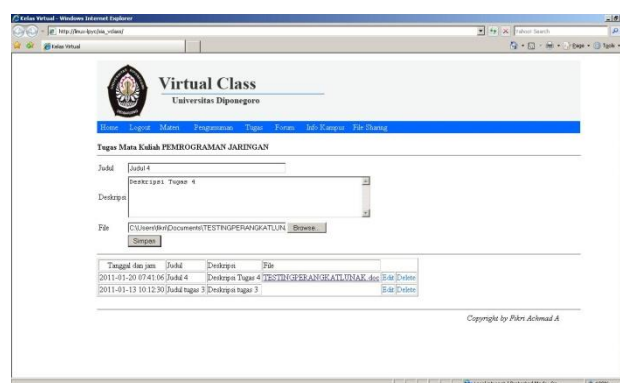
Kelas Virtual - Windows Internet Explorer

http://localhost/sia_vclass/

Yahoo! Search

Kelas Virtual

Page · Tools ·

Virtual Class

Universitas Diponegoro

Home Logout Materi Pengumuman Tugas Forum Info Kampus File Sharing

Tugas Mata Kuliah PEMROGRAMAN JARINGAN

Judul Judul 4

Deskripsi Deskripsi Tugas 4

File C:\Users\fikri\Documents\TESTINGPERANGKATLUN Browse...

Simpan

| Tanggal dan jam | Judul | Deskripsi | File | | |
|---|---|---|---|---|---|
| 2011-01-20 07:41:06 | Judul 4 | Deskripsi Tugas 4 | TESTINGPERANGKATLUNAK.doc | Edit | Delete |
| 2011-01-13 10:12:30 | Judul tugas 3 | Deskripsi tugas 3 | | Edit | Delete |

Copyright by Fikri Achmad A